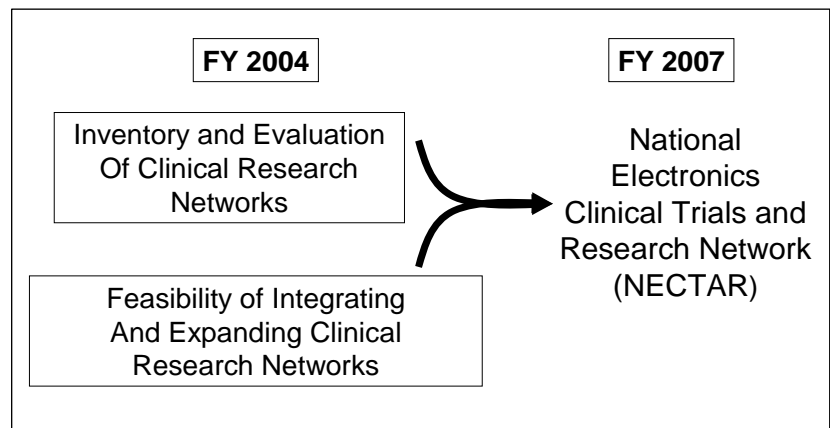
FY 2004

FY 2007

Inventory and Evaluation Of Clinical Research Networks

Feasibility of Integrating And Expanding Clinical Research Networks

National Electronics Clinical Trials and Research Network (NECTAR)